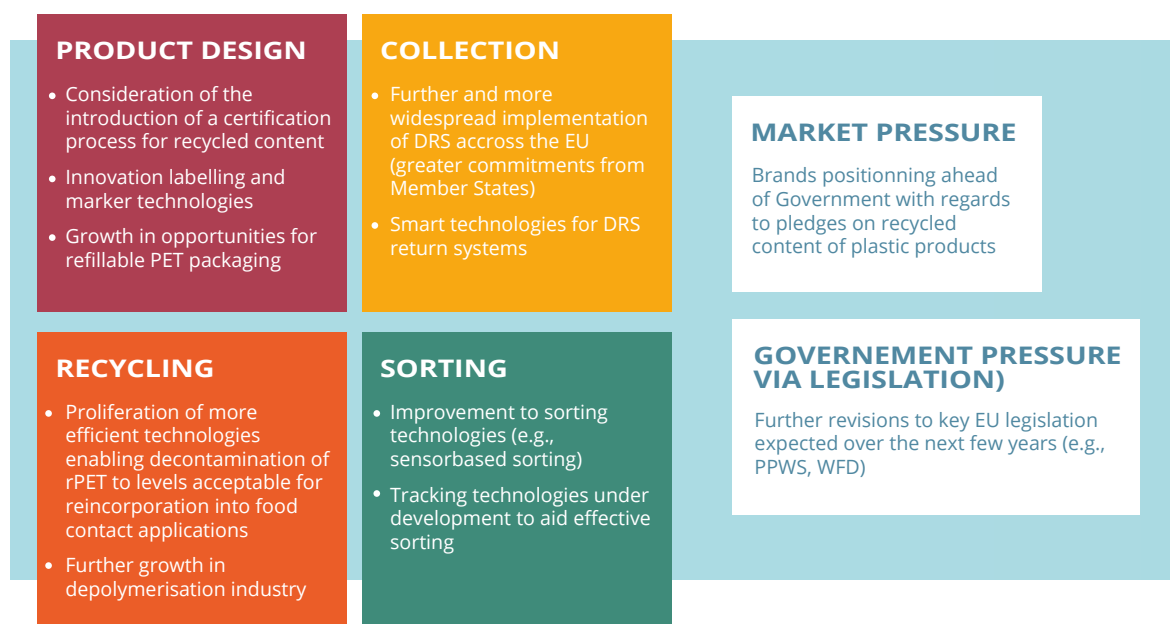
PRODUCT DESIGN

- Consideration of the introduction of a certification process for recycled content
- Innovation labelling and marker technologies
- Growth in opportunities for refillable PET packaging

COLLECTION

- Further and more widespread implementation of DRS accross the EU (greater commitments from Member States)
- Smart technologies for DRS return systems

MARKET PRESSURE

Brands positionning ahead of Government with regards to pledges on recycled content of plastic products

RECYCLING

- Proliferation of more efficient technologies enabling decontamination of rPET to levels acceptable for reincorporation into food contact applications
- Further growth in depolymerisation industry

SORTING

- Improvement to sorting technologies (e.g., sensorbased sorting)
- Tracking technologies under development to aid effective sorting

GOVERNEMENT PRESSURE VIA LEGISLATION)

Further revisions to key EU legislation expected over the next few years (e.g., PPWS, WFD)